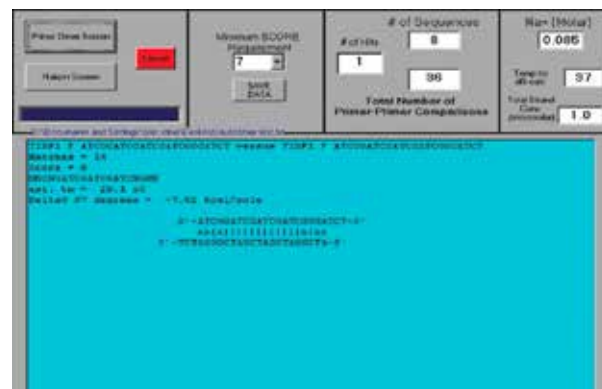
Primer Dimer Screen

Cancel

Hairpin Screen

Minimum SCORE Requirement

7

SAVE DATA

# of Sequences

# of Hits

8

1

36

Total Number of Primer-Primer Comparisons

Na+ (Molar)

0.085

Temp to dH calc

37

Total Strand Conc (micromolar)

1.0

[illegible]

TIMP1 F ATCGGATCGATCGATCGGGATCT versus TIMP1 F ATCGGATCGATCGATCGGGATCT
Matches = 14
Score = 8
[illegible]
est. Tm = 29.4 oC
DeltaG 37 degrees = -7.92 Kcal/mole

5'-ATCGGATCGATCGATCGGGATCT-3'
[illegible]
3'-TCTAGGGCTAGCTAGCTAGGCTA-5'